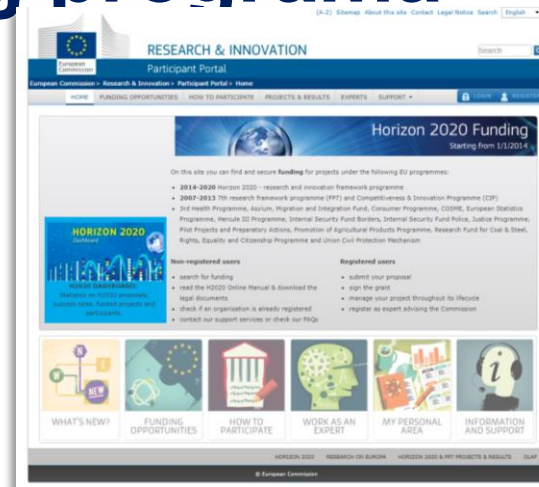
(A-Z) Sitemap About this site Contact Legal Notice Search English

European Commission

RESEARCH & INNOVATION

Participant Portal

Search

European Commission > Research & Innovation > Participant Portal > Home

HOME FUNDING OPPORTUNITIES HOW TO PARTICIPATE PROJECTS & RESULTS EXPERTS SUPPORT

LOGIN REGISTER

Horizon 2020 Funding

Starting from 1/1/2014

On this site you can find and secure funding for projects under the following EU programmes:

• 2014-2020 Horizon 2020 - research and innovation framework programme
• 2007-2013 7th research framework programme (FP7) and Competitiveness & Innovation Programme (CIP)
• 3rd Health Programme, Asylum, Migration and Integration Fund, Consumer Programme, COSME, European Statistics Programme, Hercule III Programme, Internal Security Fund Borders, Internal Security Fund Police, Justice Programme, Pilot Projects and Preparatory Actions, Promotion of Agricultural Products Programme, Research Fund for Coal & Steel, Rights, Equality and Citizenship Programme and Union Civil Protection Mechanism

HORIZON 2020 Dashboard

H2020 DASHBOARD
Statistics on H2020 proposals, success rates, funded projects and participants

Non-registered users

• search for funding
• read the H2020 Online Manual & download the legal documents
• check if an organisation is already registered
• contact our support services or check our FAQs

Registered users

• submit your proposal
• sign the grant
• manage your project throughout its lifecycle
• register as expert advising the Commission

NEW

WHAT'S NEW?

FUNDING OPPORTUNITIES

HOW TO PARTICIPATE

WORK AS AN EXPERT

MY PERSONAL AREA

INFORMATION AND SUPPORT

HORIZON 2020 RESEARCH ON EUROPA HORIZON 2020 & FP7 PROJECTS & RESULTS OLAF

© European Commission